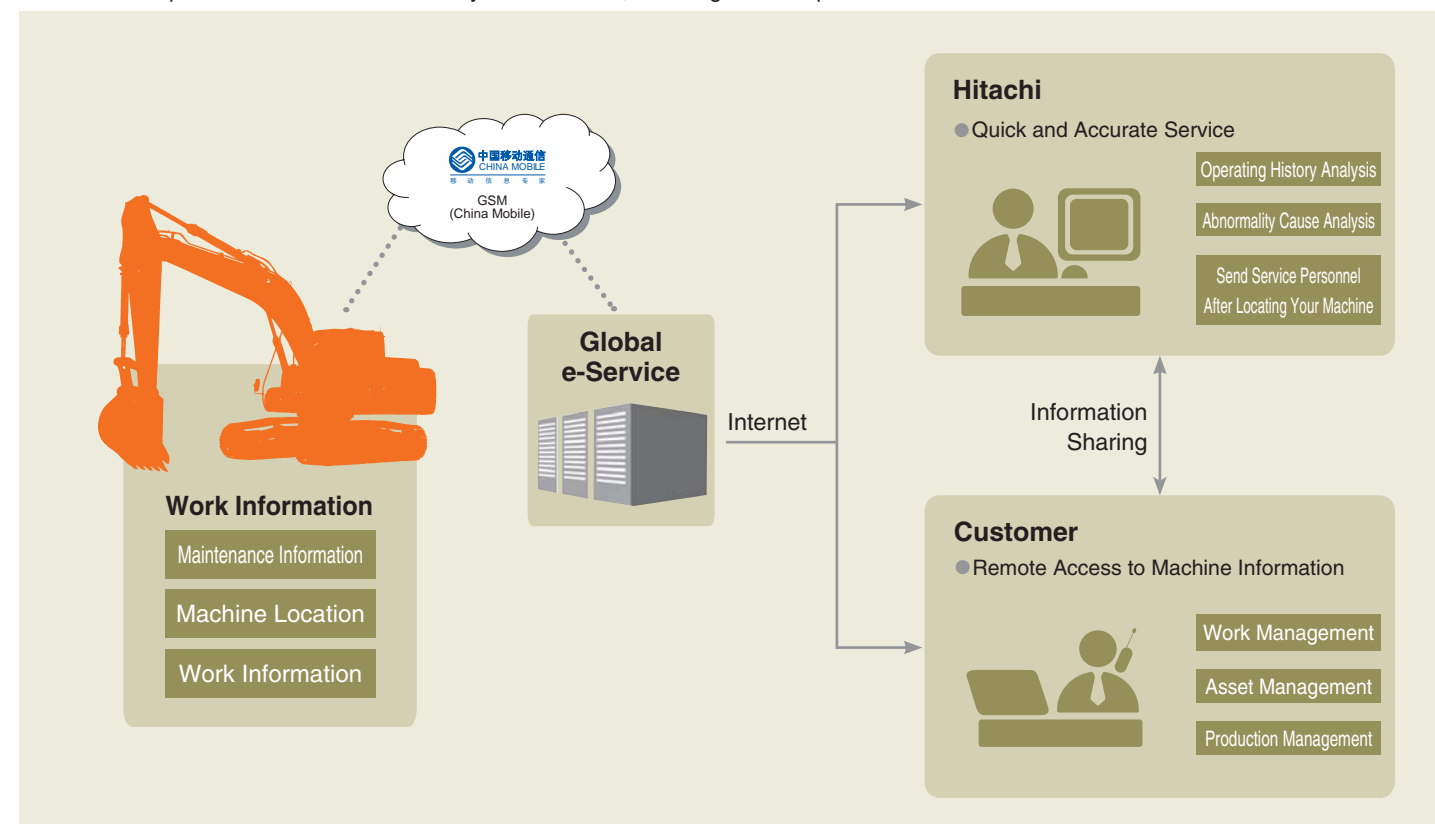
中国移动通信
CHINA MOBILE
移动信息专家
GSM
(China Mobile)

Work Information
Maintenance Information
Machine Location
Work Information

Global e-Service

Internet

Hitachi
Quick and Accurate Service
Operating History Analysis
Abnormality Cause Analysis
Send Service Personnel After Locating Your Machine

Information Sharing

Customer
Remote Access to Machine Information
Work Management
Asset Management
Production Management